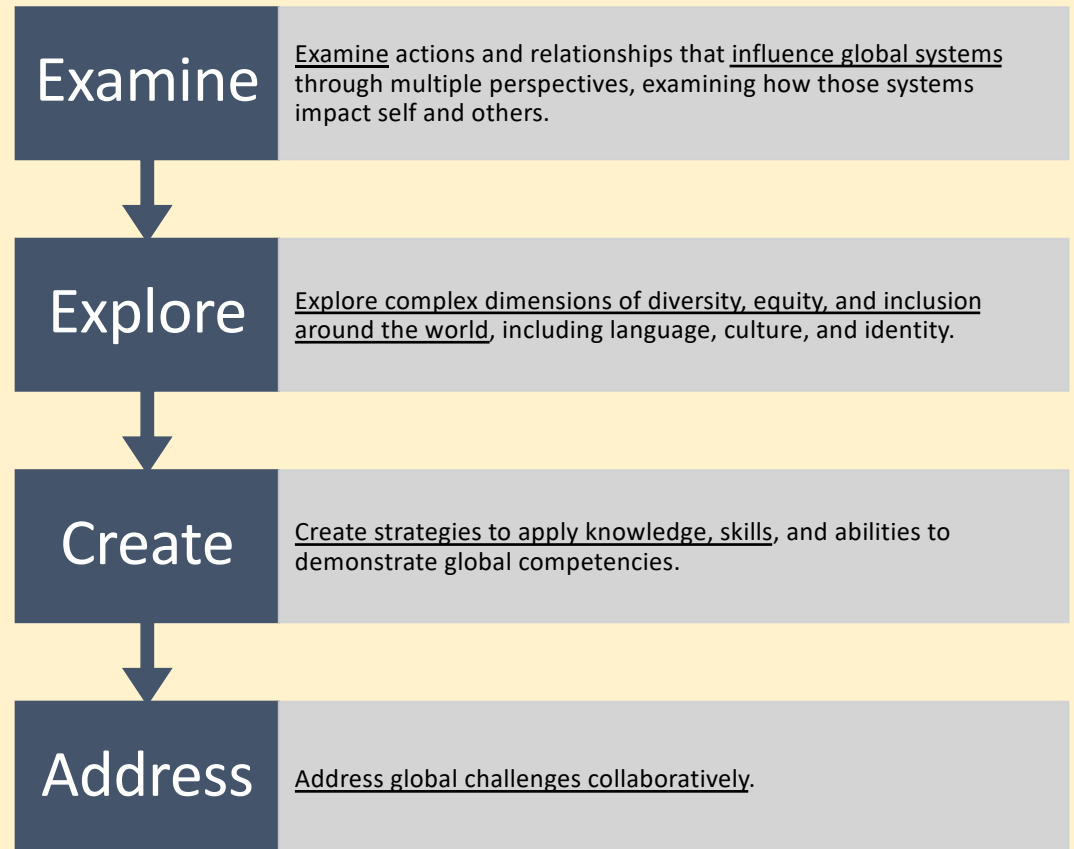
Examine

Examine actions and relationships that influence global systems through multiple perspectives, examining how those systems impact self and others.

Explore

Explore complex dimensions of diversity, equity, and inclusion around the world, including language, culture, and identity.

Create

Create strategies to apply knowledge, skills, and abilities to demonstrate global competencies.

Address

Address global challenges collaboratively.